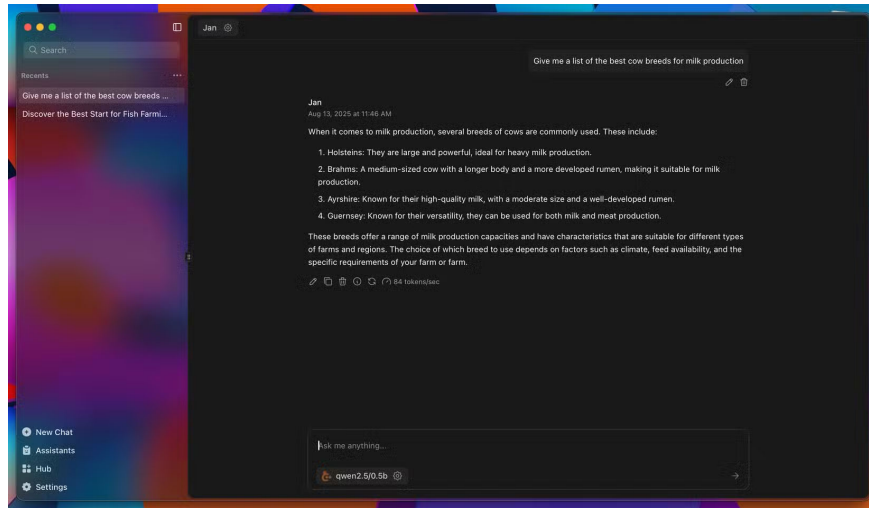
Search

Recents

Give me a list of the best cow breeds ...

Discover the Best Start for Fish Farmi...

New Chat

Assistants

Hub

Settings

Jan

Give me a list of the best cow breeds for milk production

Jan
Aug 13, 2025 at 11:46 AM

When it comes to milk production, several breeds of cows are commonly used. These include:

1. Holsteins: They are large and powerful, ideal for heavy milk production.
2. Brahms: A medium-sized cow with a longer body and a more developed rumen, making it suitable for milk production.
3. Ayrshire: Known for their high-quality milk, with a moderate size and a well-developed rumen.
4. Guernsey: Known for their versatility, they can be used for both milk and meat production.

These breeds offer a range of milk production capacities and have characteristics that are suitable for different types of farms and regions. The choice of which breed to use depends on factors such as climate, feed availability, and the specific requirements of your farm or farm.

84 tokens/sec

Ask me anything...

qwen2.5/0.5b